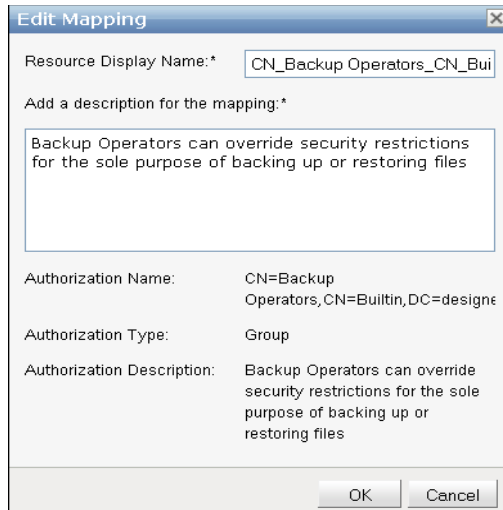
Edit Mapping

Resource Display Name:* CN_Backup Operators_CN_Bui

Add a description for the mapping:*

Backup Operators can override security restrictions for the sole purpose of backing up or restoring files

Authorization Name: CN=Backup Operators,CN=Builtin,DC=designe

Authorization Type: Group

Authorization Description: Backup Operators can override security restrictions for the sole purpose of backing up or restoring files

OK Cancel